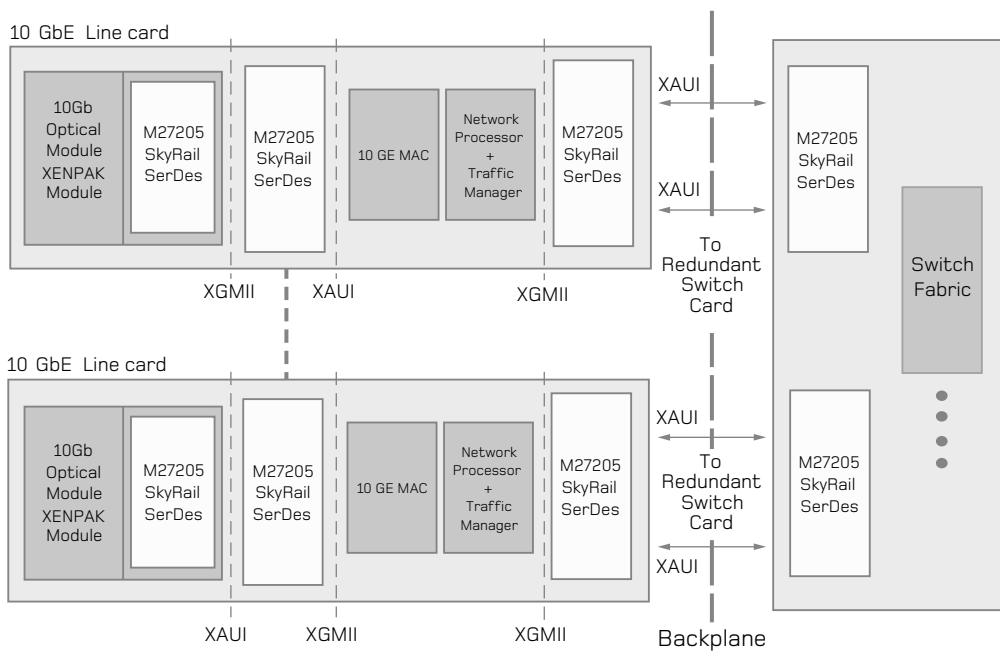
10 GbE Line card

10Gb Optical Module XENPAK Module

M27205 SkyRail SerDes

M27205 SkyRail SerDes

10 GE MAC

Network Processor + Traffic Manager

M27205 SkyRail SerDes

XAUI

XAUI

To Redundant Switch Card

XGMII

XAUI

XGMII

M27205 SkyRail SerDes

Switch Fabric

10 GbE Line card

10Gb Optical Module XENPAK Module

M27205 SkyRail SerDes

M27205 SkyRail SerDes

10 GE MAC

Network Processor + Traffic Manager

M27205 SkyRail SerDes

XAUI

To Redundant Switch Card

XAUI

M27205 SkyRail SerDes

XAUI

XGMII

XGMII

Backplane